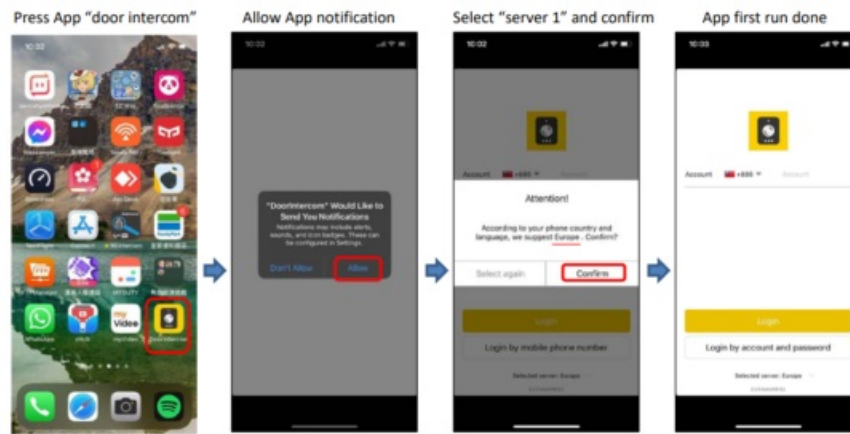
Press App "door intercom"

10:02

myVideo

Allow App notification

10:02

"DoorIntercom" Would Like to Send You Notifications

Notifications may include alerts, sounds, and icon badges. These can be configured in Settings.

Don't Allow

Allow

Select "server 1" and confirm

10:02

Account +886

Attention!

According to your phone country and language, we suggest Europe . Confirm?

Select again

Confirm

Login

Login by mobile phone number

Selected server: Europe

App first run done

10:03

Account +886

Login

Login by account and password

Selected server: Europe